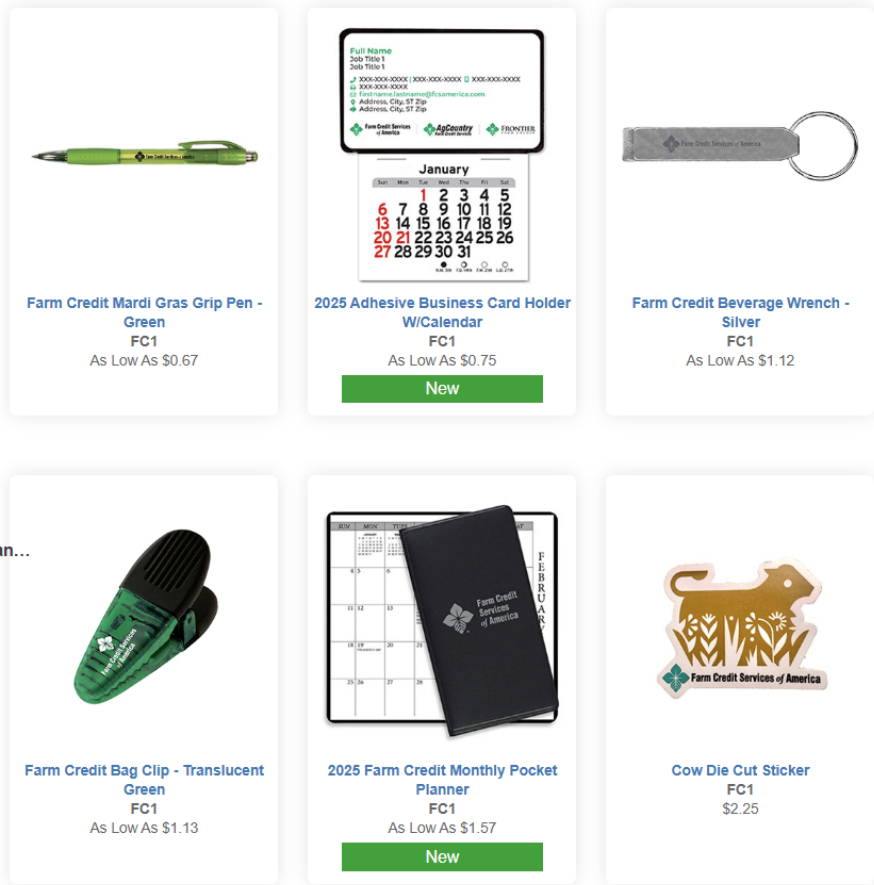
Farm Credit Mardi Gras Grip Pen - Green
FC1
As Low As $0.67

Full Name
Job Title 1
Job Title 1
XXX-XXX-XXXX | XXX-XXX-XXXX XXX-XXX-XXXX
XXX-XXX-XXXX
firstname.lastname@fcsamerica.com
Address, City, ST Zip
Address, City, ST Zip
Farm Credit Services of America
AgCountry Farm Credit Services
FRONTIER

January

| Sun | Mon | Tue | Wed | Thu | Fri | Sat |
|---|---|---|---|---|---|---|
| | | | 1 | 2 | 3 | 4 |
| 5 | 6 | 7 | 8 | 9 | 10 | 11 |
| 12 | 13 | 14 | 15 | 16 | 17 | 18 |
| 19 | 20 | 21 | 22 | 23 | 24 | 25 |
| 26 | 27 | 28 | 29 | 30 | 31 | |

2025 Adhesive Business Card Holder W/Calendar
FC1
As Low As $0.75
New

Farm Credit Services of America
Farm Credit Beverage Wrench - Silver
FC1
As Low As $1.12

an...

Farm Credit Services of America
Farm Credit Bag Clip - Translucent Green
FC1
As Low As $1.13

Farm Credit Services of America
FEBRUARY
2025 Farm Credit Monthly Pocket Planner
FC1
As Low As $1.57
New

Farm Credit Services of America
Cow Die Cut Sticker
FC1
$2.25